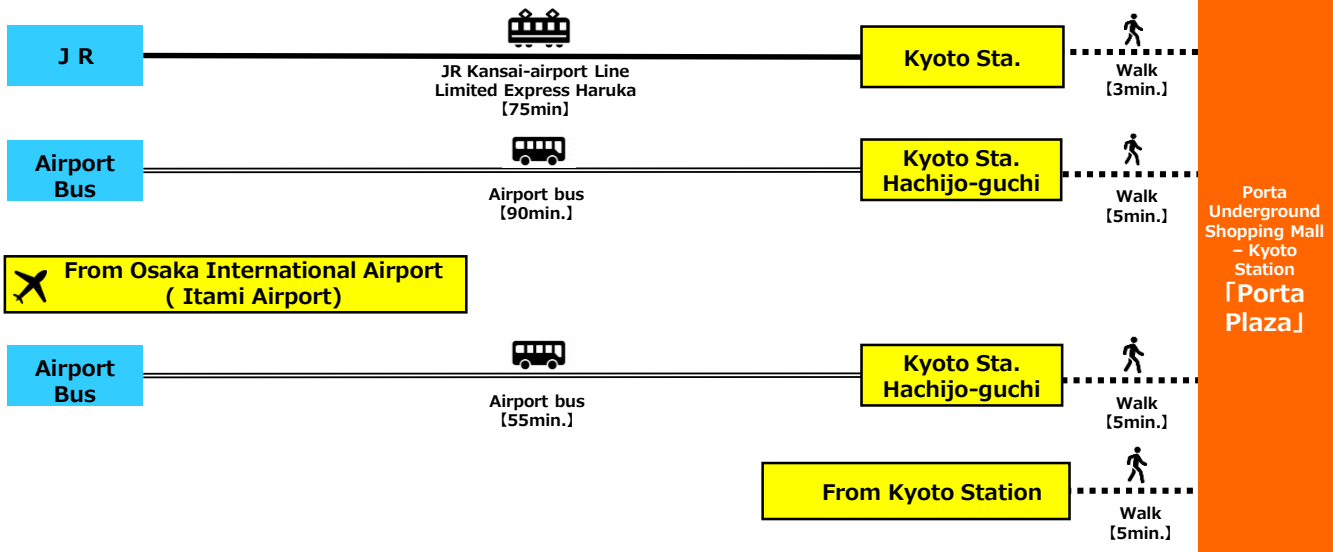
J R

JR Kansai-airport Line
Limited Express Haruka
【75min】

Kyoto Sta.

Walk
【3min.】

Airport Bus

Airport bus
【90min.】

Kyoto Sta. Hachijo-guchi

Walk
【5min.】

Porta Underground Shopping Mall – Kyoto Station
「Porta Plaza」

From Osaka International Airport ( Itami Airport)

Airport Bus

Airport bus
【55min.】

Kyoto Sta. Hachijo-guchi

Walk
【5min.】

From Kyoto Station

Walk
【5min.】